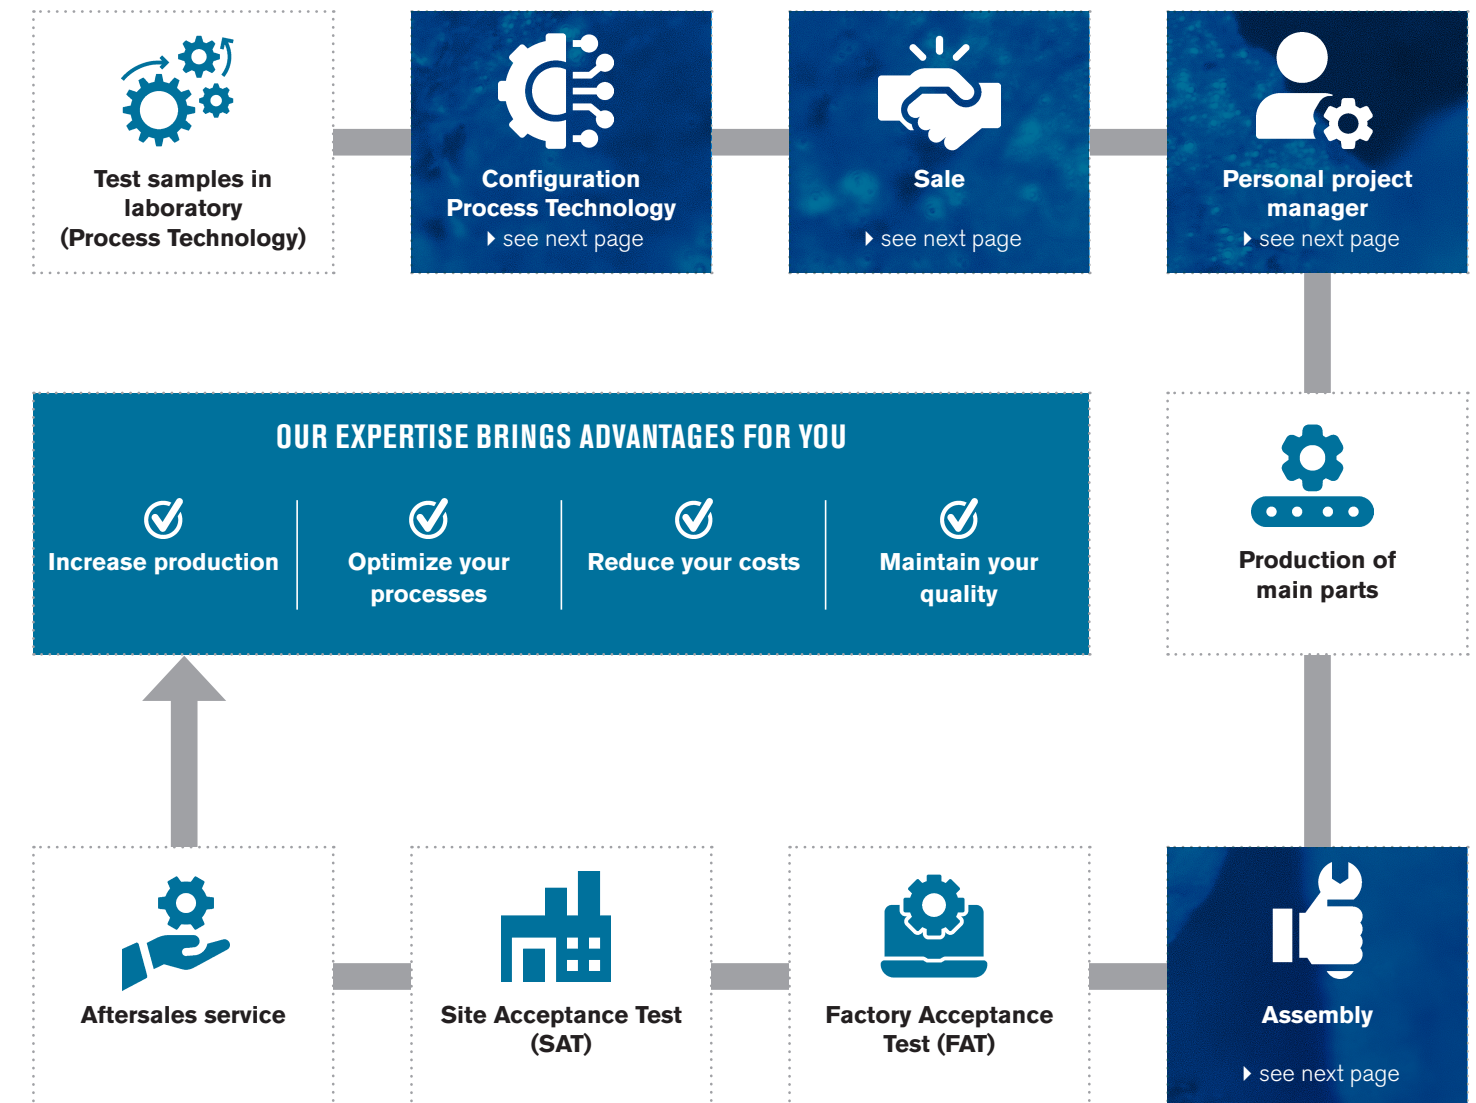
Test samples in laboratory (Process Technology)

Configuration Process Technology
see next page

Sale
see next page

Personal project manager
see next page

OUR EXPERTISE BRINGS ADVANTAGES FOR YOU

Increase production

Optimize your processes

Reduce your costs

Maintain your quality

Production of main parts

Aftersales service

Site Acceptance Test (SAT)

Factory Acceptance Test (FAT)

Assembly
see next page